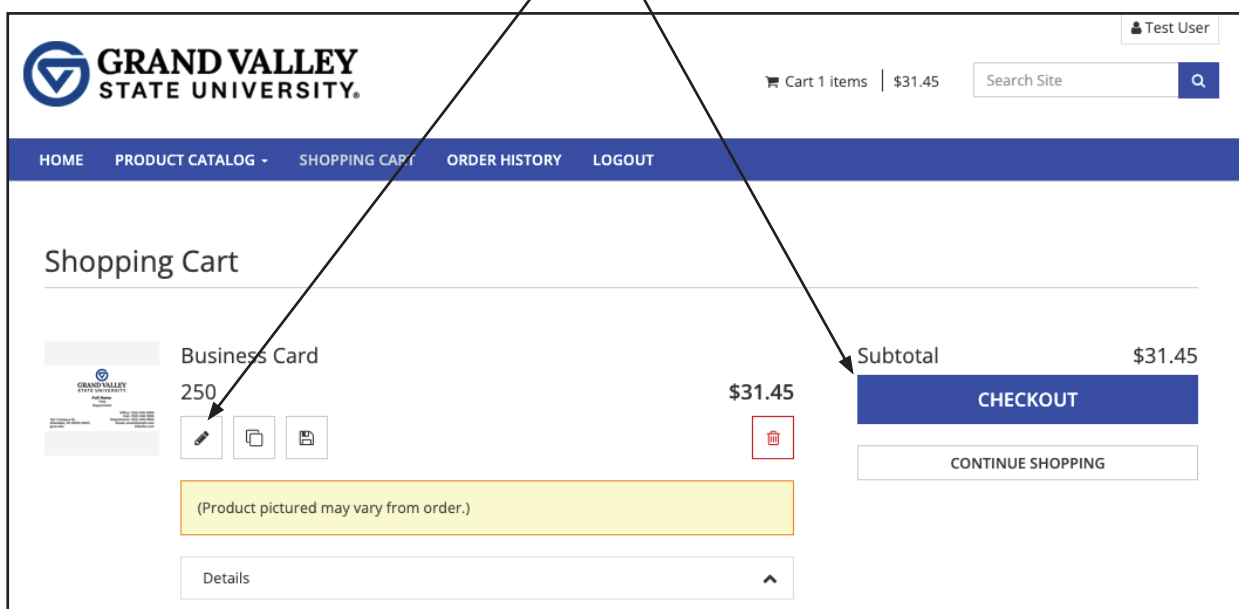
Test User

GRAND VALLEY
STATE UNIVERSITY®

Cart 1 items | $31.45

Search Site

HOME PRODUCT CATALOG SHOPPING CART ORDER HISTORY LOGOUT

Shopping Cart

GRAND VALLEY
STATE UNIVERSITY.
Full Name
Title
Department

Business Card
250

$31.45

Subtotal $31.45

CHECKOUT

CONTINUE SHOPPING

(Product pictured may vary from order.)

Details